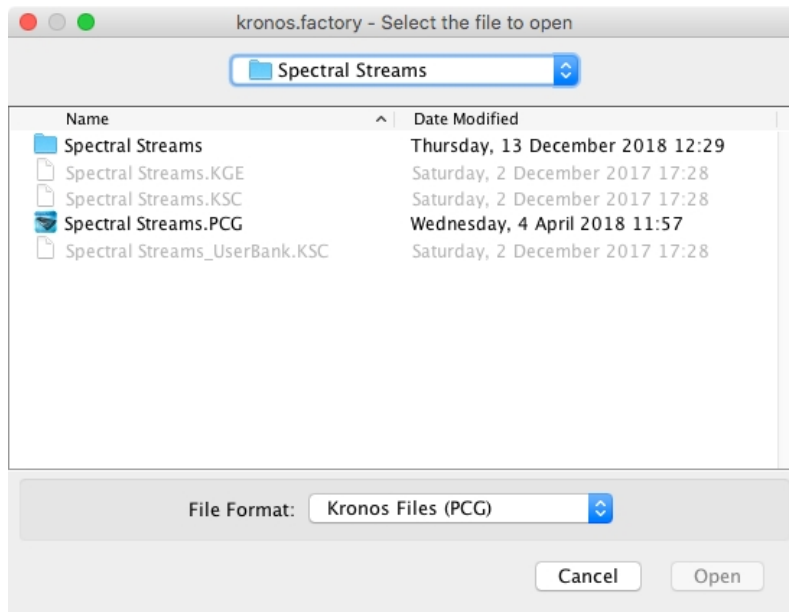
kronos.factory - Select the file to open

Spectral Streams

| Name | Date Modified |
|---|---|
| Spectral Streams | Thursday, 13 December 2018 12:29 |
| Spectral Streams.KGE | Saturday, 2 December 2017 17:28 |
| Spectral Streams.KSC | Saturday, 2 December 2017 17:28 |
| Spectral Streams.PCG | Wednesday, 4 April 2018 11:57 |
| Spectral Streams_UserBank.KSC | Saturday, 2 December 2017 17:28 |

File Format: Kronos Files (PCG)

Cancel Open